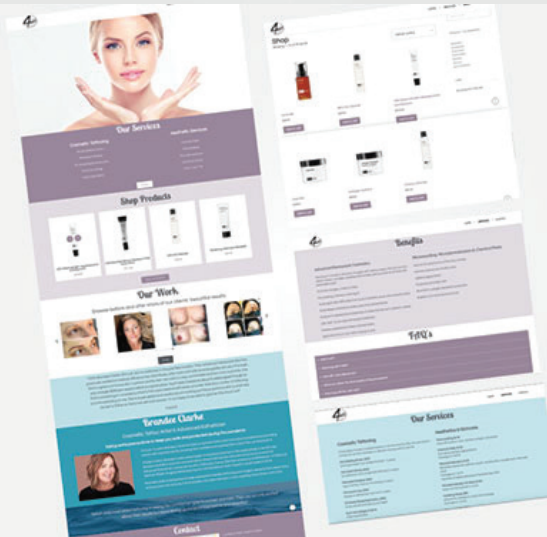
Our Services

Cosmetic Tattooing

Aesthetic Services

Shop Products

Our Work

Browse before and after shots of our clients' beautiful results

Brandee Clarke

Shop

Benefits

FAQ's

Our Services

Cosmetic Tattooing

Aesthetics Services

Contact